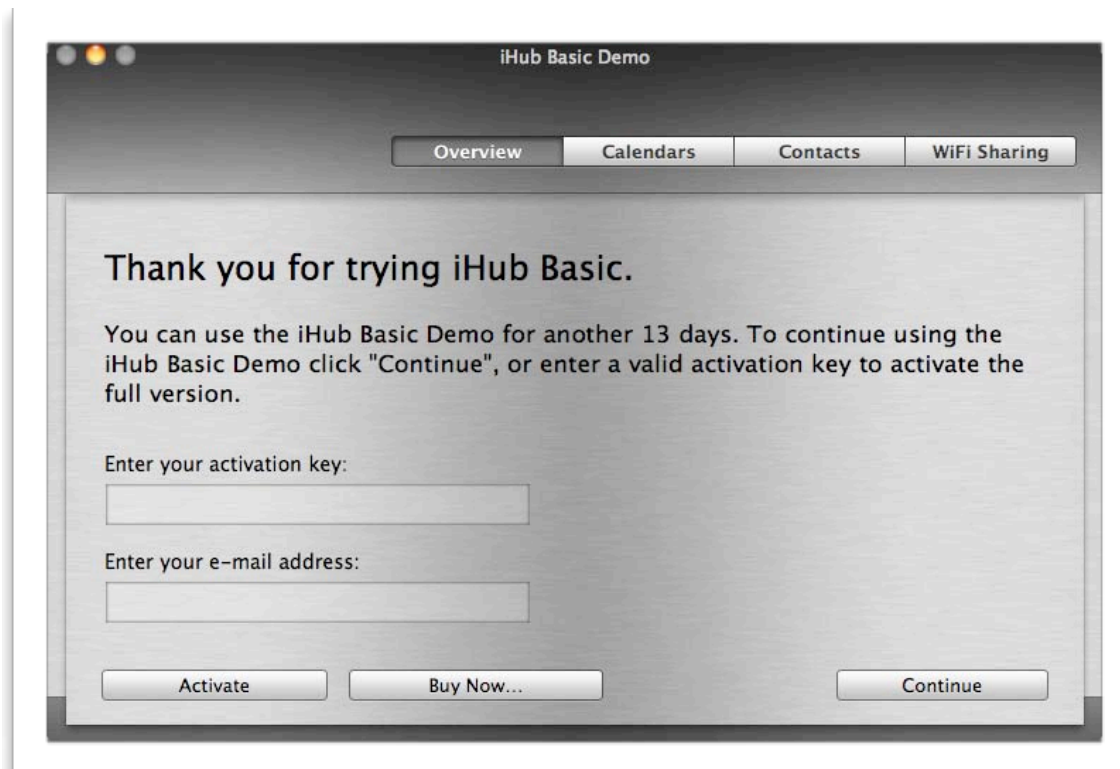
iHub Basic Demo

Overview
Calendars
Contacts
WiFi Sharing

Thank you for trying iHub Basic.

You can use the iHub Basic Demo for another 13 days. To continue using the iHub Basic Demo click "Continue", or enter a valid activation key to activate the full version.

Enter your activation key:

Enter your e-mail address:

Activate
Buy Now...
Continue